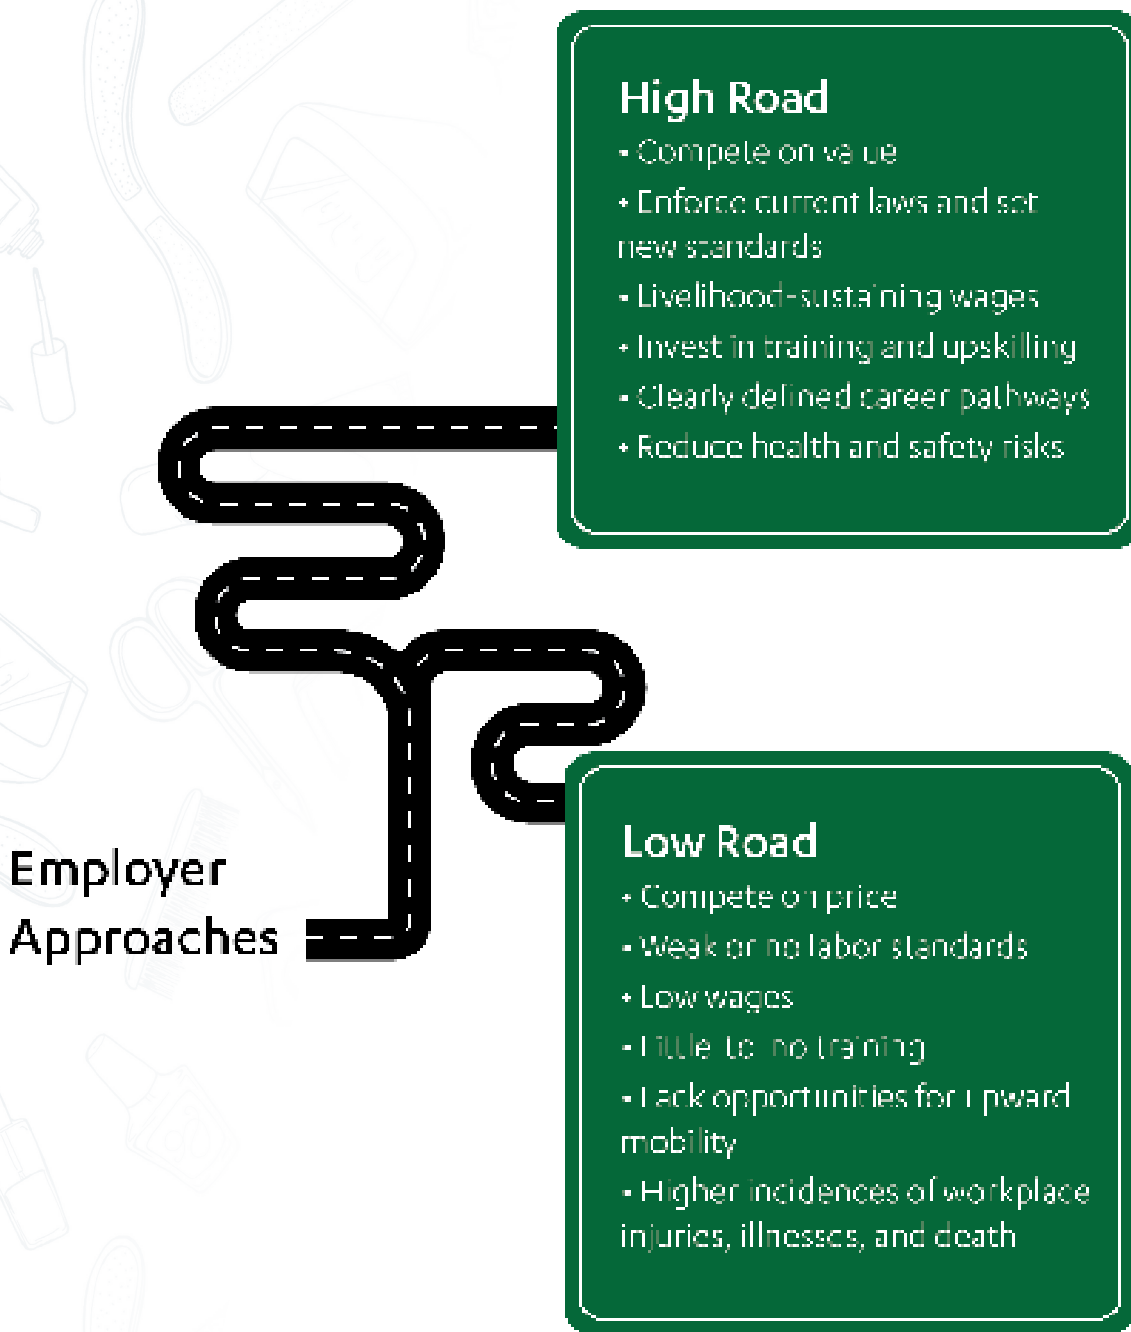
High Road
• Compete on value
• Enforce current laws and set new standards
• Livelihood-sustaining wages
• Invest in training and upskilling
• Clearly defined career pathways
• Reduce health and safety risks

Employer Approaches

Low Road
• Compete on price
• Weak or no labor standards
• Low wages
• Little to no training
• Lack opportunities for upward mobility
• Higher incidences of workplace injuries, illnesses, and death